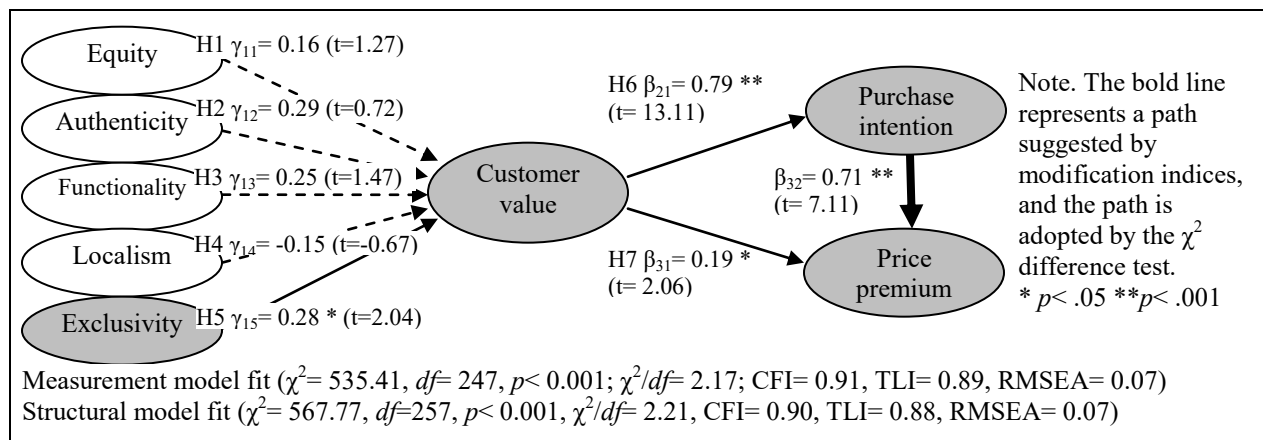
Equity

H1 $\gamma_{11}$= 0.16 (t=1.27)

Authenticity

H2 $\gamma_{12}$= 0.29 (t=0.72)

Functionality

H3 $\gamma_{13}$= 0.25 (t=1.47)

Localism

H4 $\gamma_{14}$= -0.15 (t=-0.67)

Exclusivity

H5 $\gamma_{15}$= 0.28 * (t=2.04)

Customer value

H6 $\beta_{21}$= 0.79 ** (t= 13.11)

H7 $\beta_{31}$= 0.19 * (t= 2.06)

Purchase intention

$\beta_{32}$= 0.71 ** (t= 7.11)

Price premium

Note. The bold line represents a path suggested by modification indices, and the path is adopted by the $\chi^2$ difference test.
* p< .05 **p< .001

Measurement model fit ($\chi^2$= 535.41, df= 247, p< 0.001; $\chi^2$/df= 2.17; CFI= 0.91, TLI= 0.89, RMSEA= 0.07)
Structural model fit ($\chi^2$= 567.77, df=257, p< 0.001, $\chi^2$/df= 2.21, CFI= 0.90, TLI= 0.88, RMSEA= 0.07)